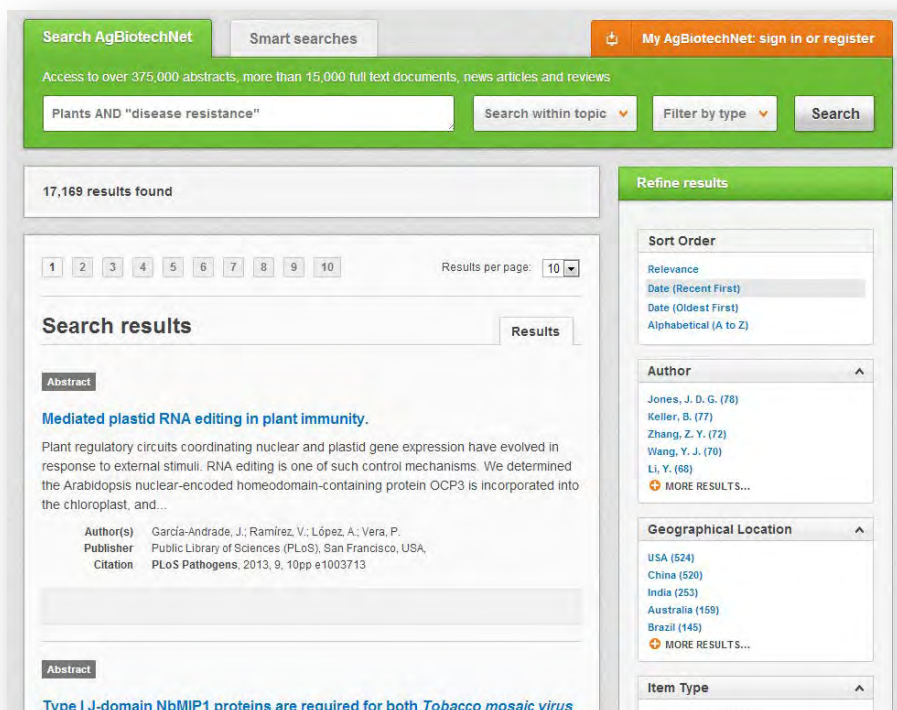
Search AgBiotechNet

Smart searches

My AgBiotechNet: sign in or register

Access to over 375,000 abstracts, more than 15,000 full text documents, news articles and reviews

Plants AND "disease resistance"

Search within topic

Filter by type

Search

17,169 results found

Refine results

1 2 3 4 5 6 7 8 9 10

Results per page: 10

Search results

Results

Sort Order

Relevance

Date (Recent First)

Date (Oldest First)

Alphabetical (A to Z)

Abstract

Mediated plastid RNA editing in plant immunity.

Plant regulatory circuits coordinating nuclear and plastid gene expression have evolved in response to external stimuli. RNA editing is one of such control mechanisms. We determined the Arabidopsis nuclear-encoded homeodomain-containing protein OCP3 is incorporated into the chloroplast, and...

Author(s) García-Andrade, J.; Ramírez, V.; López, A.; Vera, P.
Publisher Public Library of Sciences (PLoS), San Francisco, USA,
Citation PLoS Pathogens, 2013, 9, 10pp e1003713

Author

Jones, J. D. G. (78)
Keller, B. (77)
Zhang, Z. Y. (72)
Wang, Y. J. (70)
Li, Y. (68)
MORE RESULTS...

Geographical Location

USA (524)
China (520)
India (253)
Australia (159)
Brazil (145)
MORE RESULTS...

Abstract

Type I J-domain NbMIP1 proteins are required for both Tobacco mosaic virus

Item Type